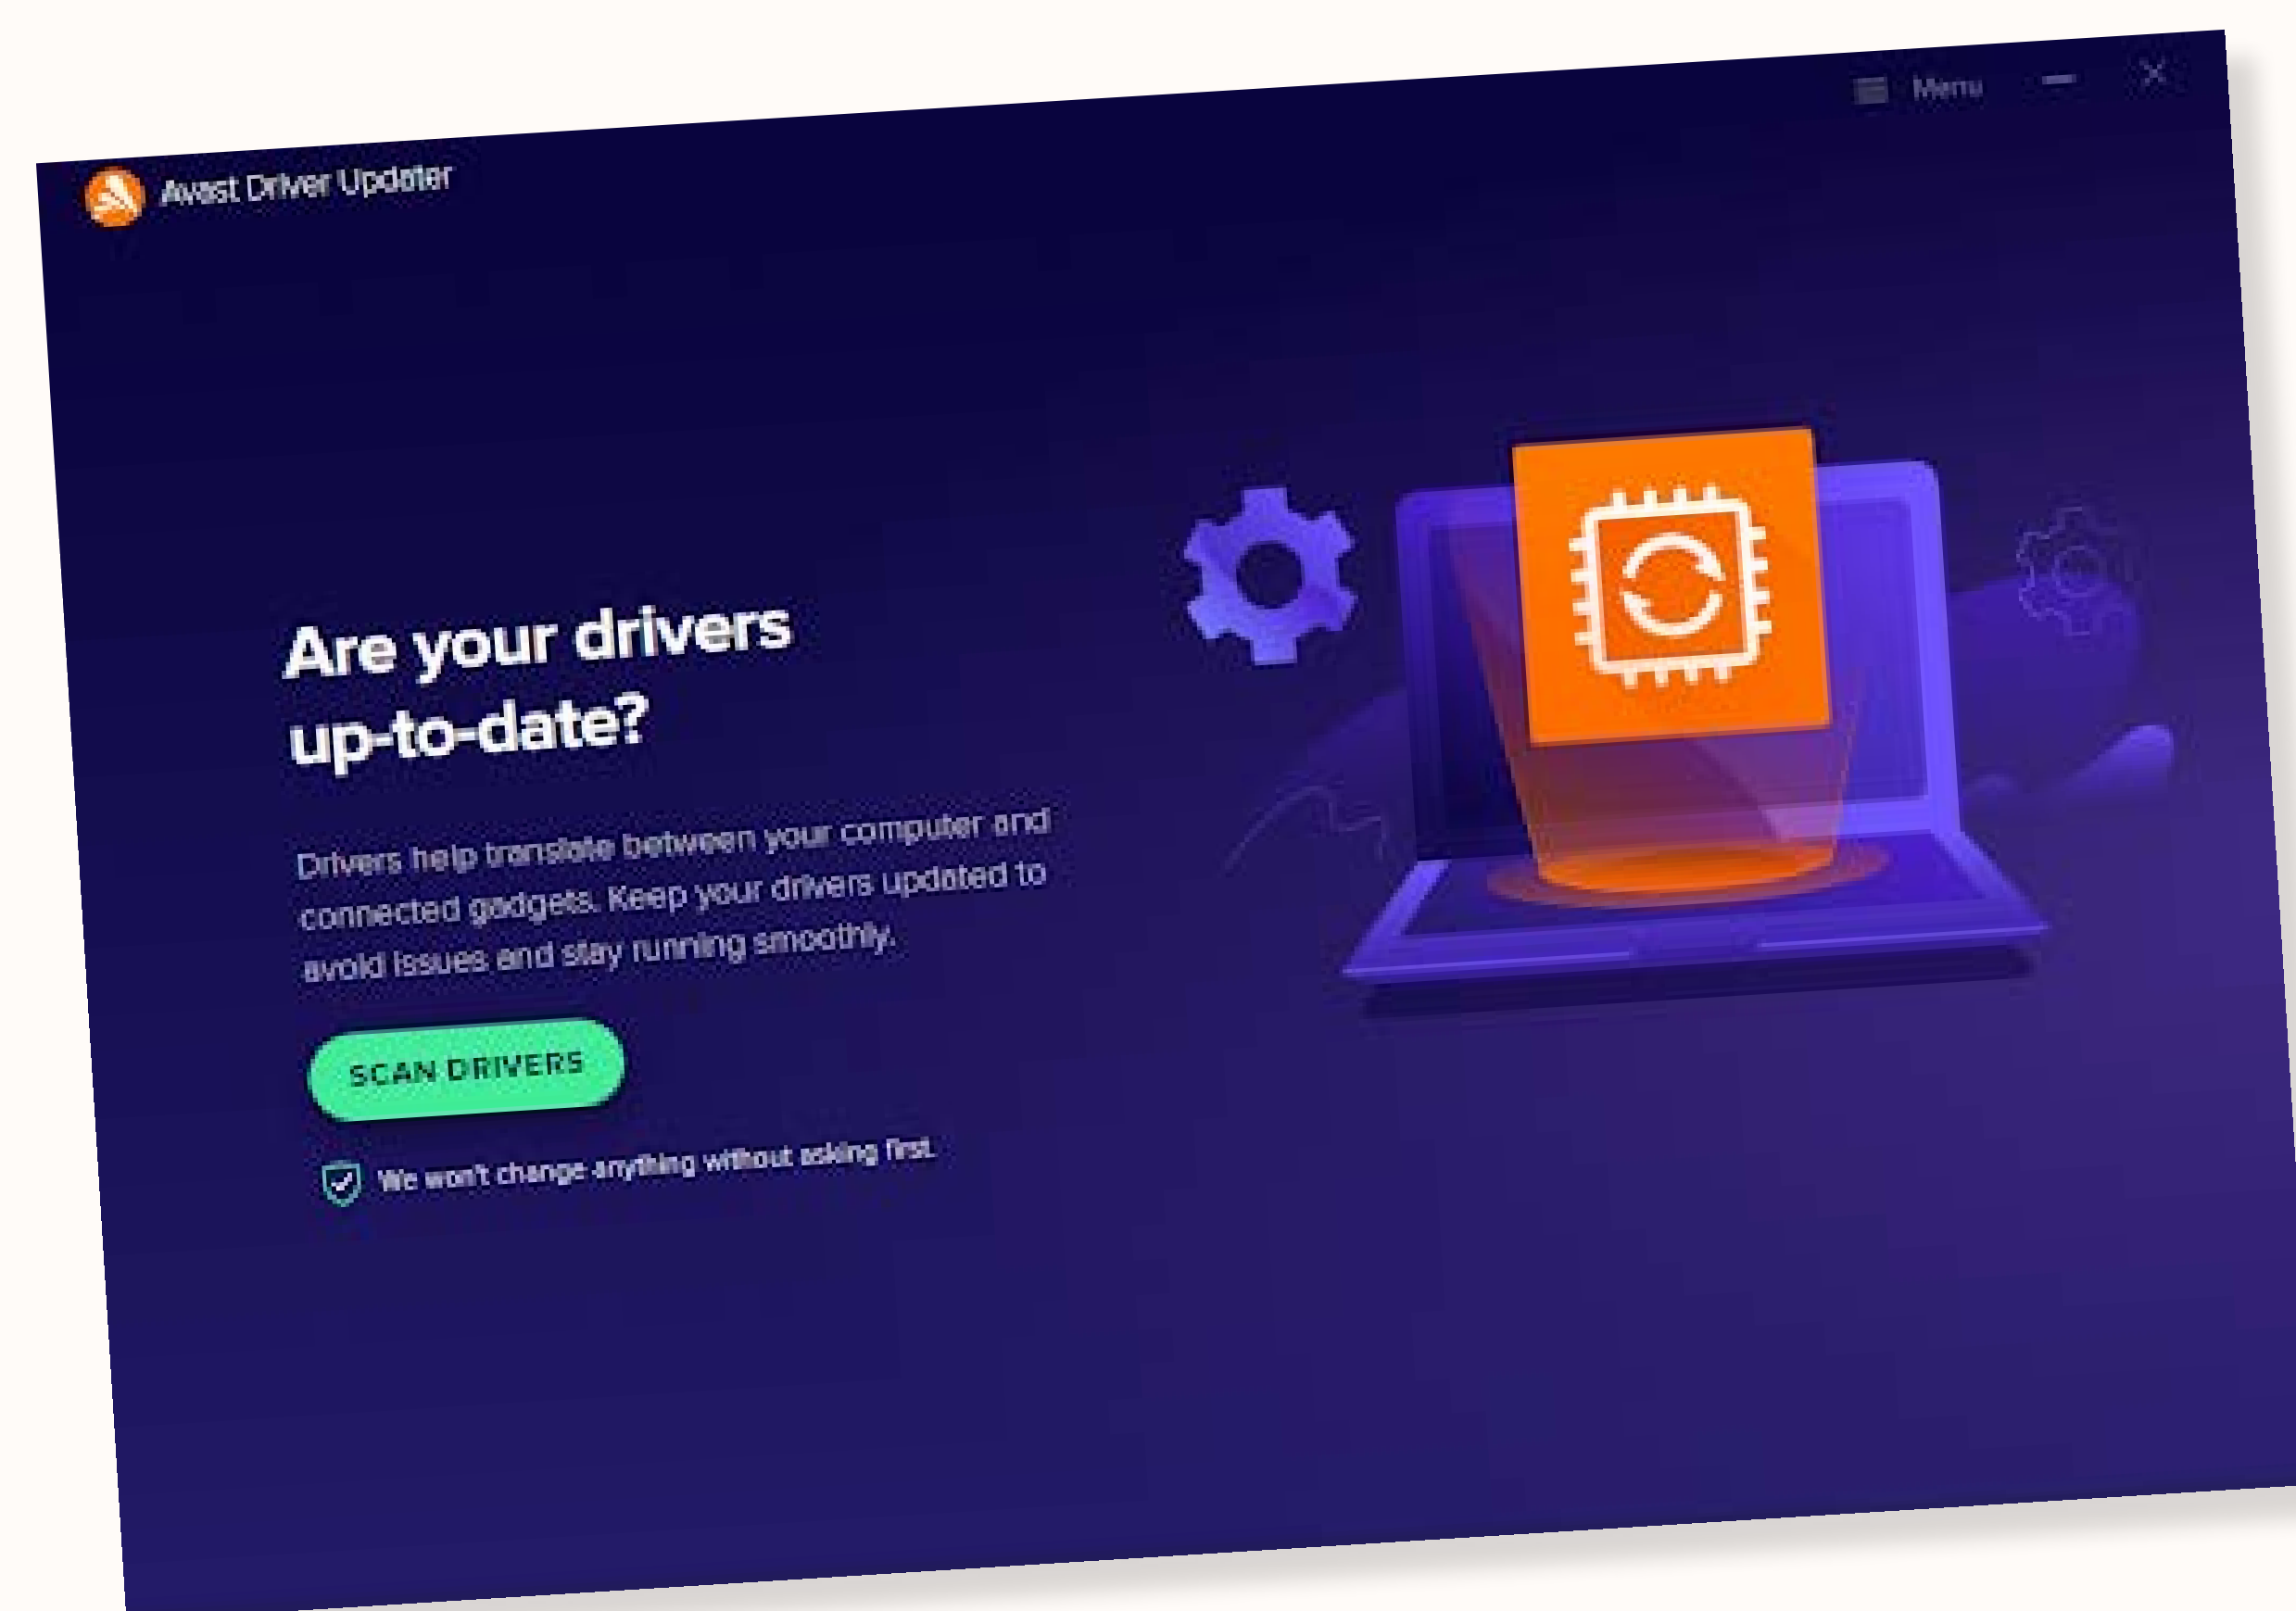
Avast Driver Updater

Menu

Are your drivers up-to-date?

Drivers help translate between your computer and connected gadgets. Keep your drivers updated to avoid issues and stay running smoothly.

SCAN DRIVERS

We won't change anything without asking first.